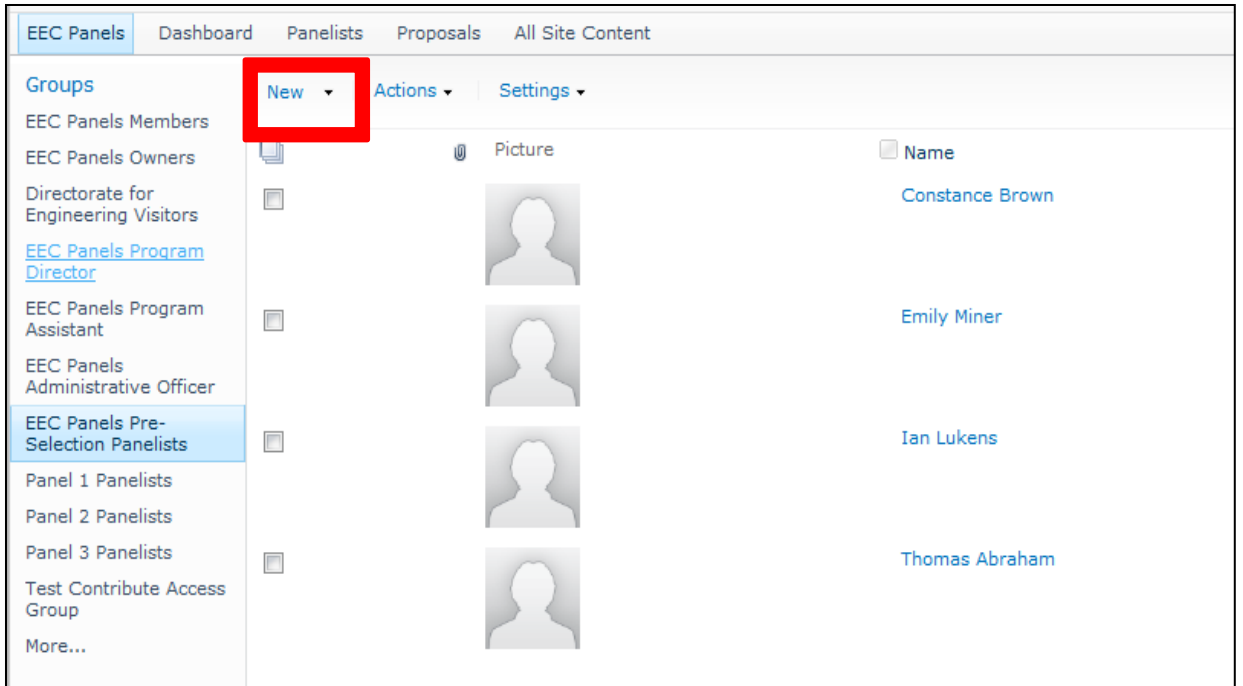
EEC Panels Dashboard Panelists Proposals All Site Content

Groups
EEC Panels Members
EEC Panels Owners
Directorate for Engineering Visitors
EEC Panels Program Director
EEC Panels Program Assistant
EEC Panels Administrative Officer
EEC Panels Pre-Selection Panelists
Panel 1 Panelists
Panel 2 Panelists
Panel 3 Panelists
Test Contribute Access Group
More...

New Actions Settings

| | Picture | Name |
|---|---|---|
| | | Constance Brown |
| | | Emily Miner |
| | | Ian Lukens |
| | | Thomas Abraham |